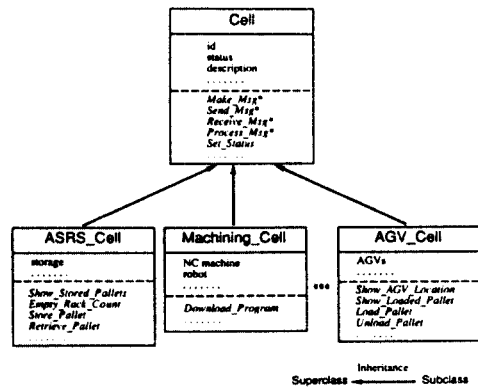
Cell

id
status
description
.......

Make_Msg*
Send_Msg*
Receive_Msg*
Process_Msg*
Set_Status

ASRS_Cell

storage
.......

Show_Stored_Pallets
Empty_Rack_Count
Store_Pallet
Retrieve_Pallet
.......

Machining_Cell

NC machine
robot
.......

Download_Program
.......

•••

AGV_Cell

AGVs
.......

Show_AGV_Location
Show_Loaded_Pallet
Load_Pallet
Unload_Pallet
.......

Inheritance
Superclass Subclass